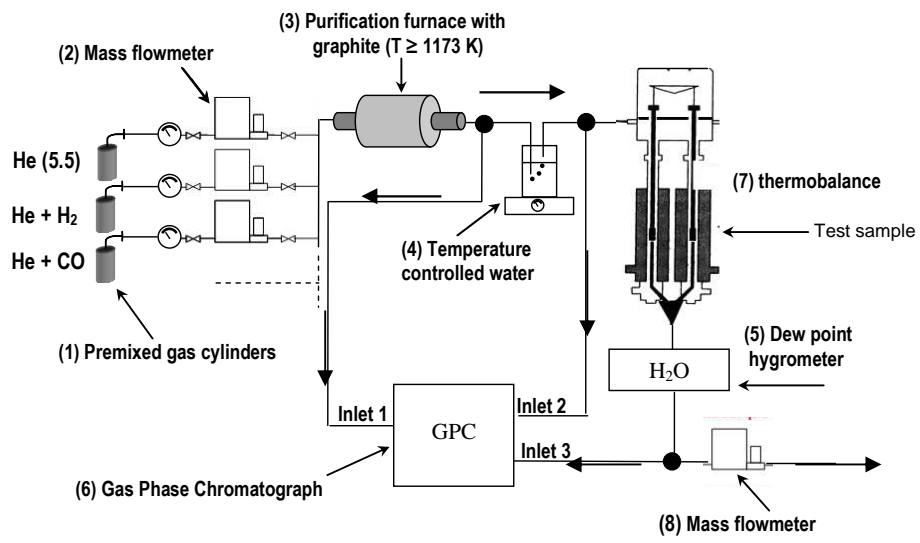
(3) Purification furnace with graphite (T ≥ 1173 K)

(2) Mass flowmeter

He (5.5)

He + $H_2$

He + CO

(1) Premixed gas cylinders

(4) Temperature controlled water

(7) thermobalance

Test sample

(5) Dew point hygrometer

$H_2O$

Inlet 1

Inlet 2

GPC

Inlet 3

(6) Gas Phase Chromatograph

(8) Mass flowmeter